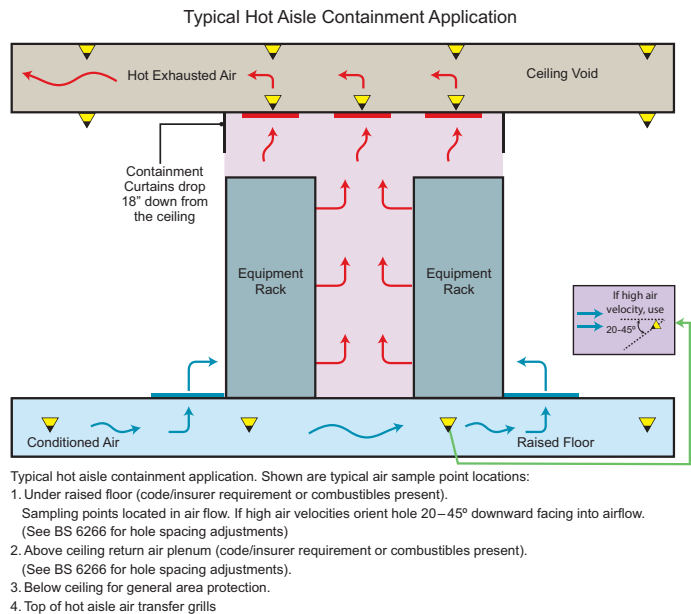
Typical Hot Aisle Containment Application

Hot Exhausted Air

Ceiling Void

Containment Curtains drop 18" down from the ceiling

Equipment Rack

Equipment Rack

If high air velocity, use

20-45º

Conditioned Air

Raised Floor

Typical hot aisle containment application. Shown are typical air sample point locations:
1. Under raised floor (code/insurer requirement or combustibles present).
Sampling points located in air flow. If high air velocities orient hole 20 – 45º downward facing into airflow. (See BS 6266 for hole spacing adjustments)
2. Above ceiling return air plenum (code/insurer requirement or combustibles present). (See BS 6266 for hole spacing adjustments).
3. Below ceiling for general area protection.
4. Top of hot aisle air transfer grills